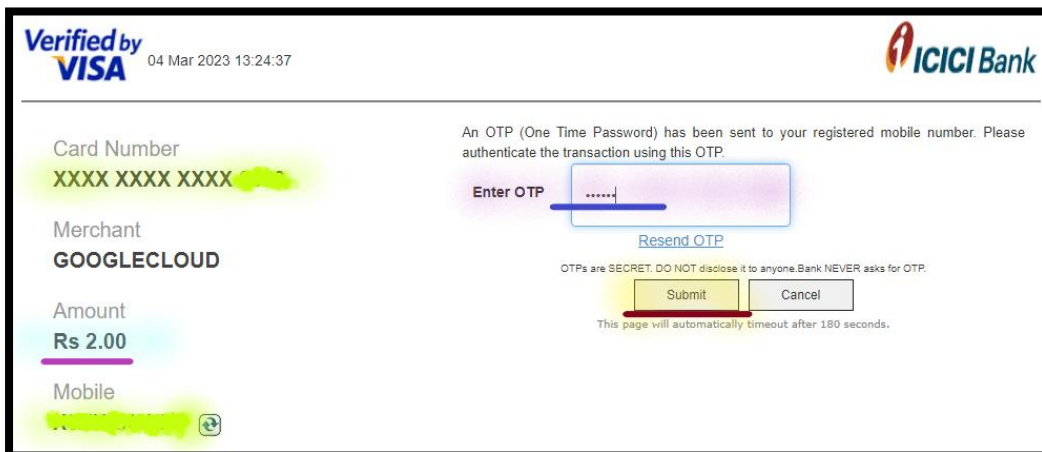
Verified by VISA 04 Mar 2023 13:24:37

ICICI Bank

Card Number
XXXX XXXX XXXX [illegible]

Merchant
GOOGLECLOUD

Amount
Rs 2.00

Mobile
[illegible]

An OTP (One Time Password) has been sent to your registered mobile number. Please authenticate the transaction using this OTP.

Enter OTP ••••••

Resend OTP

OTPs are SECRET. DO NOT disclose it to anyone.Bank NEVER asks for OTP.

Submit Cancel

This page will automatically timeout after 180 seconds.